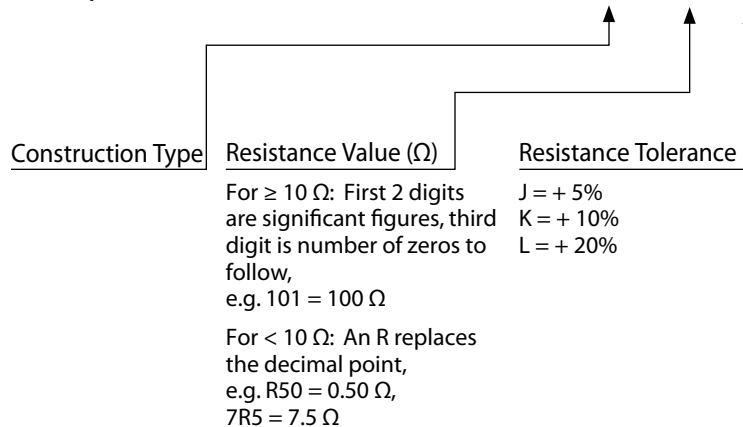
Construction Type

Resistance Value (Ω)

For ≥ 10 Ω: First 2 digits are significant figures, third digit is number of zeros to follow, e.g. 101 = 100 Ω

For < 10 Ω: An R replaces the decimal point, e.g. R50 = 0.50 Ω, 7R5 = 7.5 Ω

Resistance Tolerance

J = + 5%
K = + 10%
L = + 20%